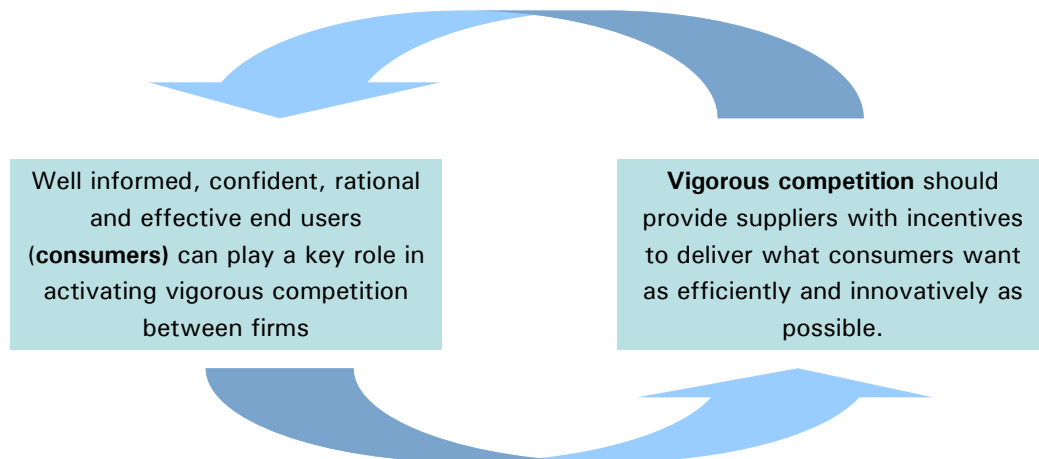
Well informed, confident, rational and effective end users (**consumers)** can play a key role in activating vigorous competition between firms

**Vigorous competition** should provide suppliers with incentives to deliver what consumers want as efficiently and innovatively as possible.